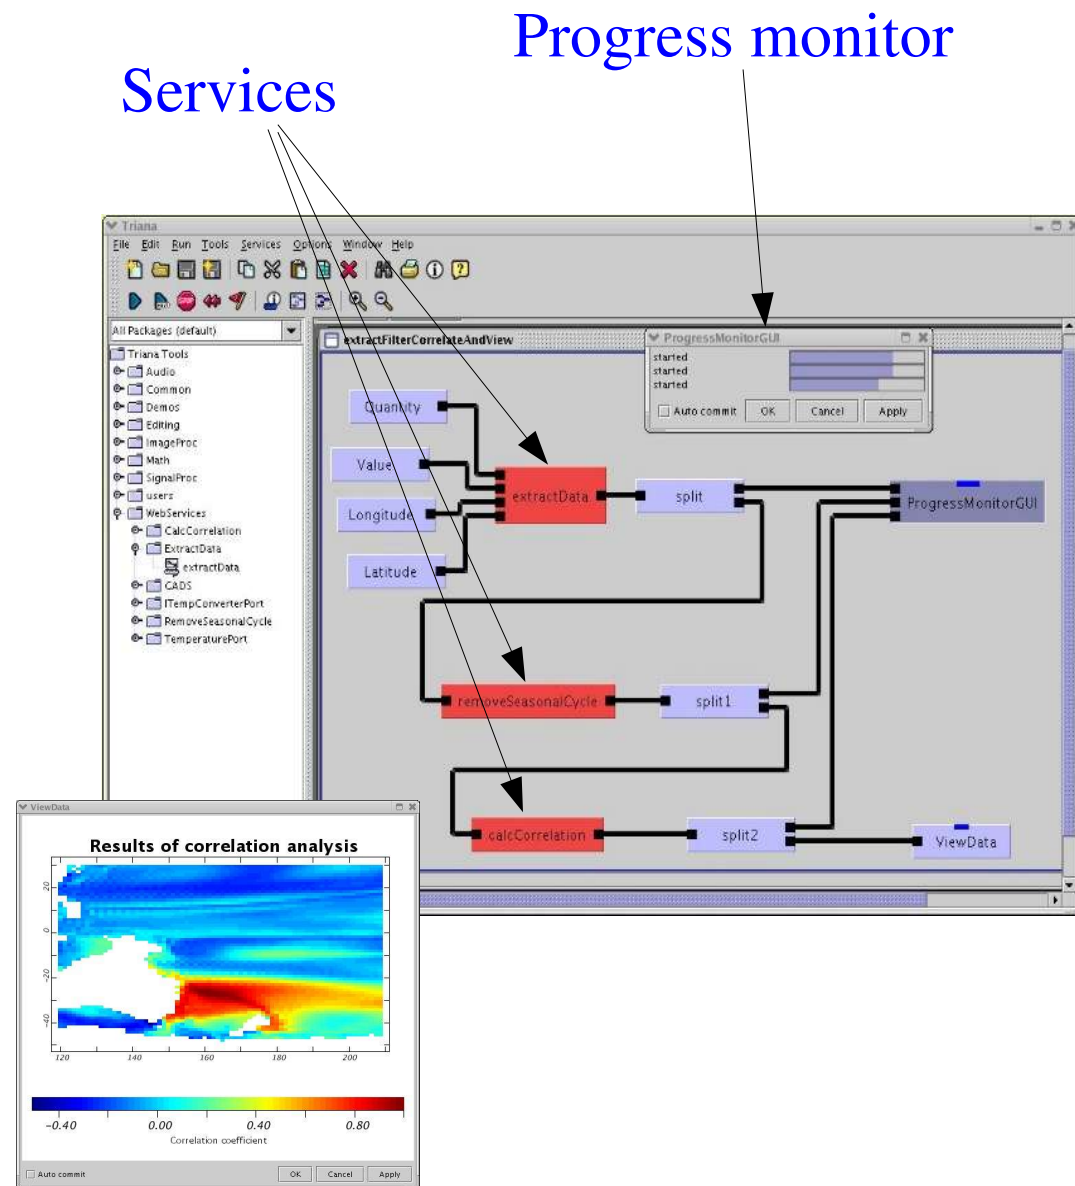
Progress monitor

Services

Triana

File Edit Run Tools Services Options Window Help

All Packages (default)

Triana Tools
Audio
Common
Demos
Editing
ImageProc
Math
SignalProc
users
WebServices
CalcCorrelation
ExtractData
extractData
GADS
ITempConverterPort
RemoveSeasonalCycle
TemperaturePort

extractFilterCorrelateAndView

ProgressMonitorGUI
started
started
started
Auto commit OK Cancel Apply

Quantity
Value
Longitude
Latitude
extractData
split
ProgressMonitorGUI
removeSeasonalCycle
split1
calcCorrelation
split2
ViewData

ViewData

Results of correlation analysis

20
0
-20
-40

120 140 160 180 200

-0.40 0.00 0.40 0.80
Correlation coefficient

Auto commit OK Cancel Apply